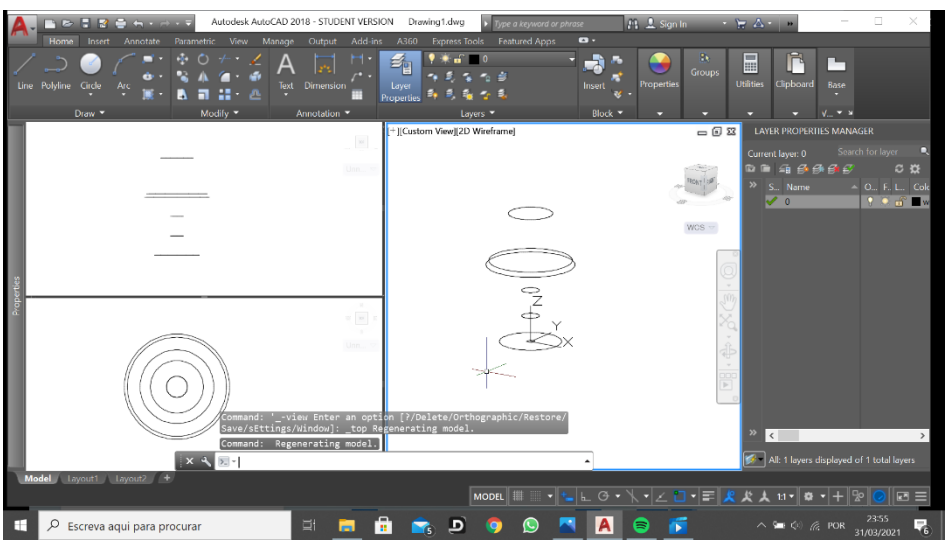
Autodesk AutoCAD 2018 - STUDENT VERSION Drawing1.dwg

Type a keyword or phrase

Sign In

Home Insert Annotate Parametric View Manage Output Add-ins A360 Express Tools Featured Apps

Line Polyline Circle Arc

Text Dimension

Layer Properties

Insert

Properties

Groups

Utilities

Clipboard

Base

Draw ▾

Modify ▾

Annotation ▾

Layers ▾

Block ▾

[-][Custom View][2D Wireframe]

WCS

Z

Y

X

LAYER PROPERTIES MANAGER

Current layer: 0

Search for layer

S... Name

O... F... L... Colo

0

All: 1 layers displayed of 1 total layers

Properties

Command: '_-view Enter an option [?/Delete/Orthographic/Restore/Save/sEttings/Window]: _top Regenerating model.

Command: Regenerating model.

Model Layout1 Layout2 +

MODEL

1:1

Escreva aqui para procurar

POR

23:55
31/03/2021